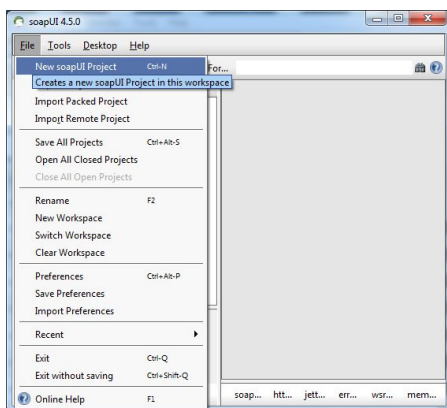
soapUI 4.5.0

File Tools Desktop Help

New soapUI Project Ctrl-N
Creates a new soapUI Project in this workspace

For...

Import Packed Project
Import Remote Project

Save All Projects Ctrl+Alt-S
Open All Closed Projects
Close All Open Projects

Rename F2
New Workspace
Switch Workspace
Clear Workspace

Preferences Ctrl+Alt-P
Save Preferences
Import Preferences

Recent

Exit Ctrl-Q
Exit without saving Ctrl+Shift-Q

Online Help F1

soap... htt... jett... err... wsr... mem...